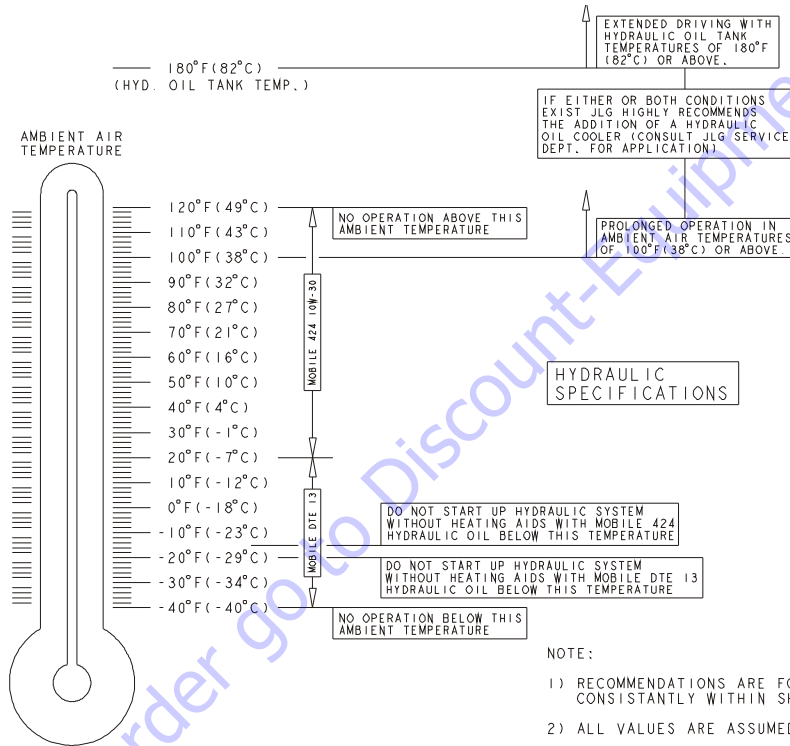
180°F(82°C)
(HYD. OIL TANK TEMP.)

EXTENDED DRIVING WITH HYDRAULIC OIL TANK TEMPERATURES OF 180°F (82°C) OR ABOVE.

IF EITHER OR BOTH CONDITIONS EXIST JLG HIGHLY RECOMMENDS THE ADDITION OF A HYDRAULIC OIL COOLER (CONSULT JLG SERVICE DEPT. FOR APPLICATION)

AMBIENT AIR TEMPERATURE

120°F(49°C)
110°F(43°C)
100°F(38°C)
90°F(32°C)
80°F(27°C)
70°F(21°C)
60°F(16°C)
50°F(10°C)
40°F(4°C)
30°F(-1°C)
20°F(-7°C)
10°F(-12°C)
0°F(-18°C)
-10°F(-23°C)
-20°F(-29°C)
-30°F(-34°C)
-40°F(-40°C)

NO OPERATION ABOVE THIS AMBIENT TEMPERATURE

PROLONGED OPERATION IN AMBIENT AIR TEMPERATURES OF 100°F(38°C) OR ABOVE

MOBILE 424 10W-30

HYDRAULIC SPECIFICATIONS

MOBILE DTE 13

DO NOT START UP HYDRAULIC SYSTEM WITHOUT HEATING AIDS WITH MOBILE 424 HYDRAULIC OIL BELOW THIS TEMPERATURE

DO NOT START UP HYDRAULIC SYSTEM WITHOUT HEATING AIDS WITH MOBILE DTE 13 HYDRAULIC OIL BELOW THIS TEMPERATURE

NO OPERATION BELOW THIS AMBIENT TEMPERATURE

NOTE:

1) RECOMMENDATIONS ARE FO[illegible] CONSISTANTLY WITHIN SH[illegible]

2) ALL VALUES ARE ASSUMED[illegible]